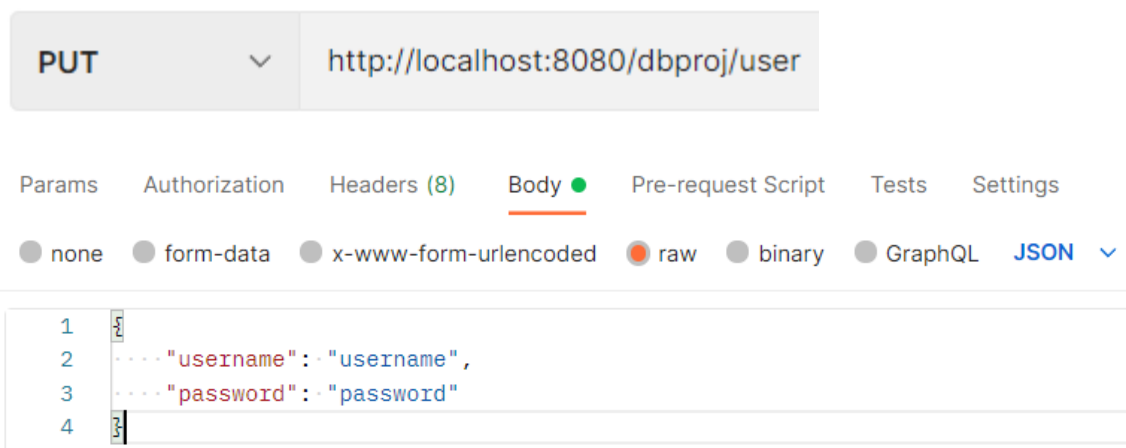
PUT
http://localhost:8080/dbproj/user

Params Authorization Headers (8) Body Pre-request Script Tests Settings

none form-data x-www-form-urlencoded raw binary GraphQL JSON

1 {
2 "username": "username",
3 "password": "password"
4 }